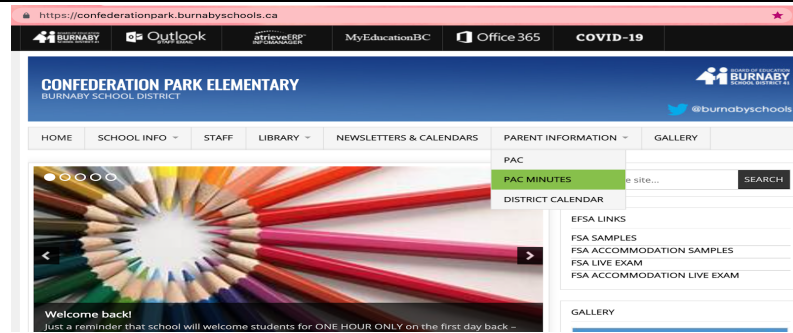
https://confederationpark.burnabyschools.ca

BURNABY Outlook STAFF EMAIL atrieveERP INFOMANAGER MyEducationBC Office 365 COVID-19

CONFEDERATION PARK ELEMENTARY
BURNABY SCHOOL DISTRICT

BOARD OF EDUCATION BURNABY SCHOOL DISTRICT 41

@burnabyschools

HOME SCHOOL INFO STAFF LIBRARY NEWSLETTERS & CALENDARS PARENT INFORMATION GALLERY

PAC
PAC MINUTES
DISTRICT CALENDAR

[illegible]e site... SEARCH

EFSA LINKS

FSA SAMPLES
FSA ACCOMMODATION SAMPLES
FSA LIVE EXAM
FSA ACCOMMODATION LIVE EXAM

GALLERY

Welcome back!
Just a reminder that school will welcome students for ONE HOUR ONLY on the first day back –